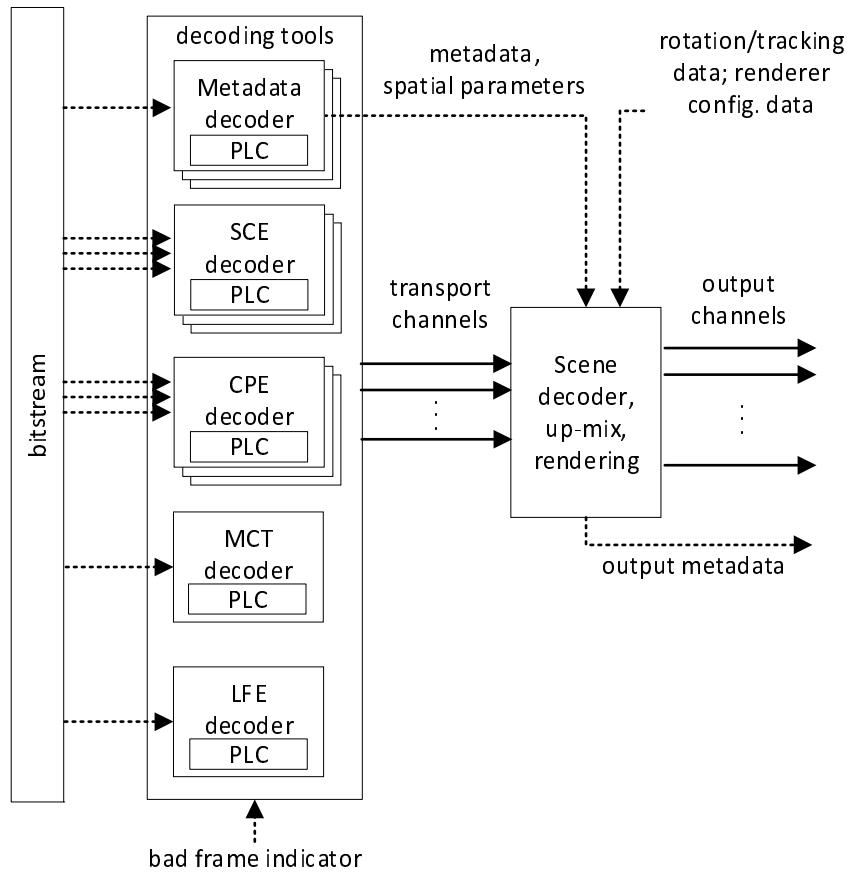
bitstream

decoding tools

Metadata decoder
PLC

SCE decoder
PLC

CPE decoder
PLC

MCT decoder
PLC

LFE decoder
PLC

bad frame indicator

metadata, spatial parameters

rotation/tracking data; renderer config. data

transport channels

Scene decoder, up-mix, rendering

output channels

output metadata